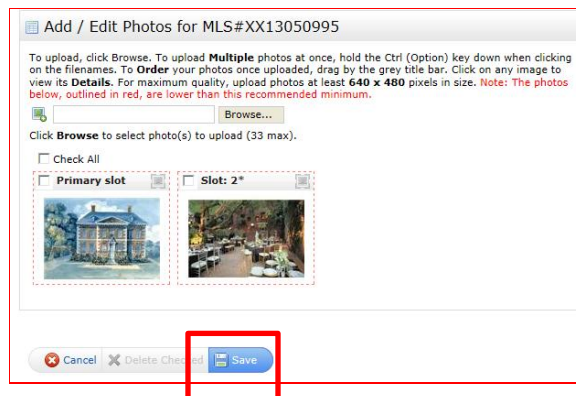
Add / Edit Photos for MLS#XX13050995

To upload, click Browse. To upload **Multiple** photos at once, hold the Ctrl (Option) key down when clicking on the filenames. To **Order** your photos once uploaded, drag by the grey title bar. Click on any image to view its **Details**. For maximum quality, upload photos at least **640 x 480** pixels in size. Note: The photos below, outlined in red, are lower than this recommended minimum.

Browse...

Click **Browse** to select photo(s) to upload (33 max).

Check All

Primary slot

Slot: 2*

Cancel Delete Checked Save